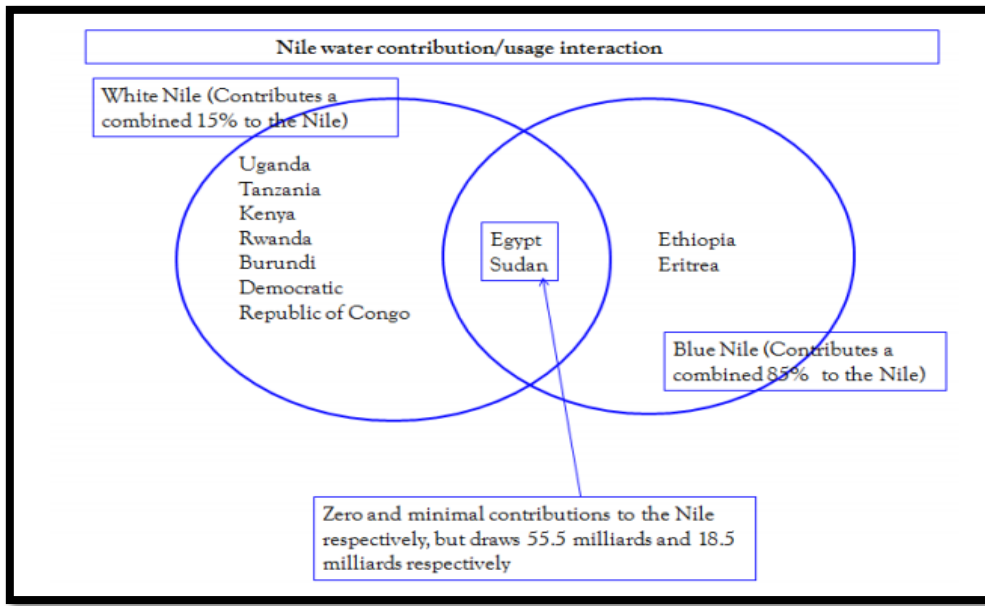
Nile water contribution/usage interaction

White Nile (Contributes a combined 15% to the Nile)

Uganda
Tanzania
Kenya
Rwanda
Burundi
Democratic Republic of Congo

Egypt
Sudan

Ethiopia
Eritrea

Blue Nile (Contributes a combined 85% to the Nile)

Zero and minimal contributions to the Nile respectively, but draws 55.5 milliards and 18.5 milliards respectively